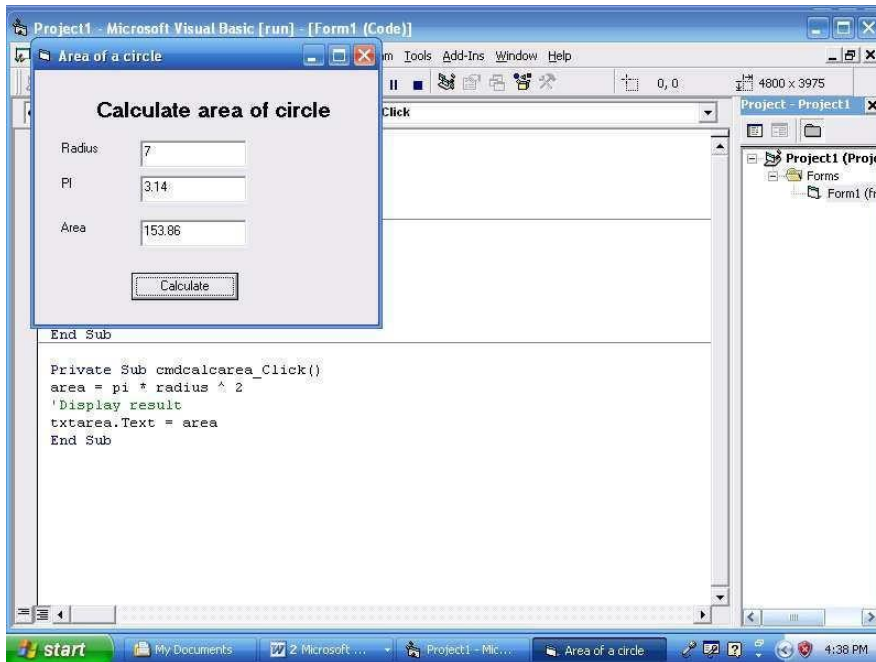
Project1 - Microsoft Visual Basic [run] - [Form1 (Code)]

Area of a circle

m Tools Add-Ins Window Help

0, 0

4800 x 3975

Calculate area of circle

Radius 7

PI 3.14

Area 153.86

Calculate

Click

Project - Project1

Project1 (Proj

Forms

Form1 (f

End Sub

Private Sub cmdcalcarea_Click()
area = pi * radius ^ 2
'Display result
txtarea.Text = area
End Sub

start

My Documents

2 Microsoft ...

Project1 - Mic...

Area of a circle

4:38 PM